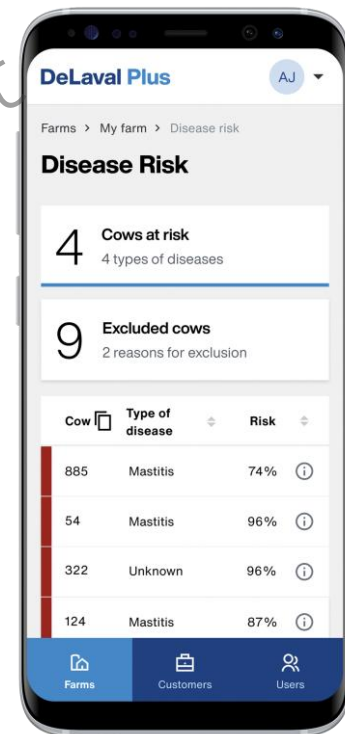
DeLaval Plus

AJ

Farms > My farm > Disease risk

Disease Risk

4 Cows at risk
4 types of diseases

9 Excluded cows
2 reasons for exclusion

| Cow | Type of disease | Risk |
|---|---|---|
| 885 | Mastitis | 74% |
| 54 | Mastitis | 96% |
| 322 | Unknown | 96% |
| 124 | Mastitis | 87% |

Farms Customers Users